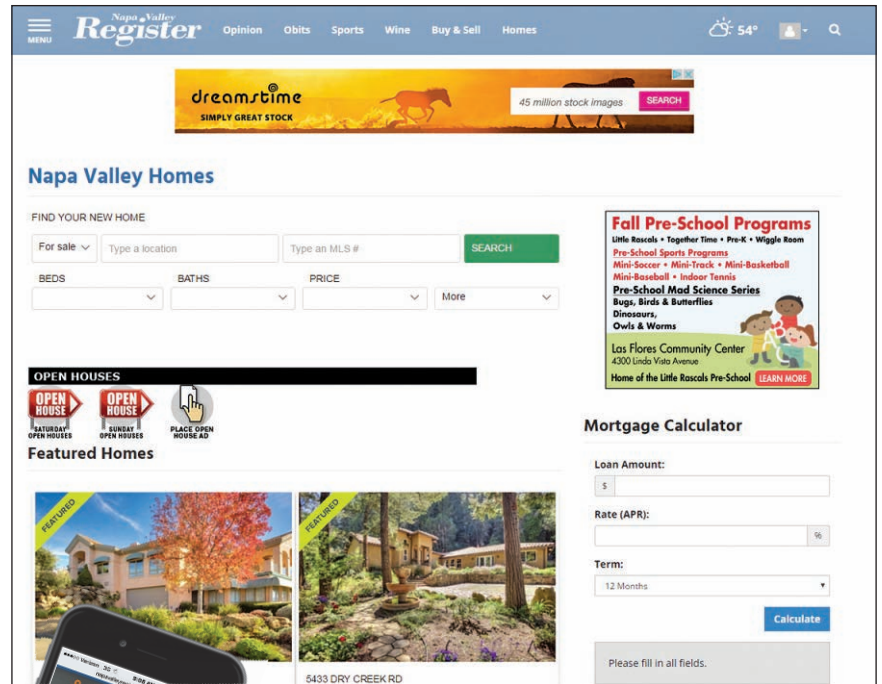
MENU Napa Valley Register Opinion Obits Sports Wine Buy & Sell Homes 54°

dreamstime SIMPLY GREAT STOCK 45 million stock images SEARCH

Napa Valley Homes

FIND YOUR NEW HOME

For sale Type a location Type an MLS # SEARCH

BEDS BATHS PRICE More

OPEN HOUSES

OPEN HOUSE SATURDAY OPEN HOUSES
OPEN HOUSE SUNDAY OPEN HOUSES
PLACE OPEN HOUSE AD

Featured Homes

FEATURED

FEATURED

5433 DRY CREEK RD

Fall Pre-School Programs
Little Rascals • Together Time • Pre-K • Wiggle Room
Pre-School Sports Programs
Mini-Soccer • Mini-Track • Mini-Basketball
Mini-Baseball • Indoor Tennis
Pre-School Mad Science Series
Bugs, Birds & Butterflies
Dinosaurs,
Owls & Worms
Las Flores Community Center
4300 Linda Vista Avenue
Home of the Little Rascals Pre-School LEARN MORE

Mortgage Calculator

Loan Amount:
$
Rate (APR):
%
Term:
12 Months
Calculate

Please fill in all fields.